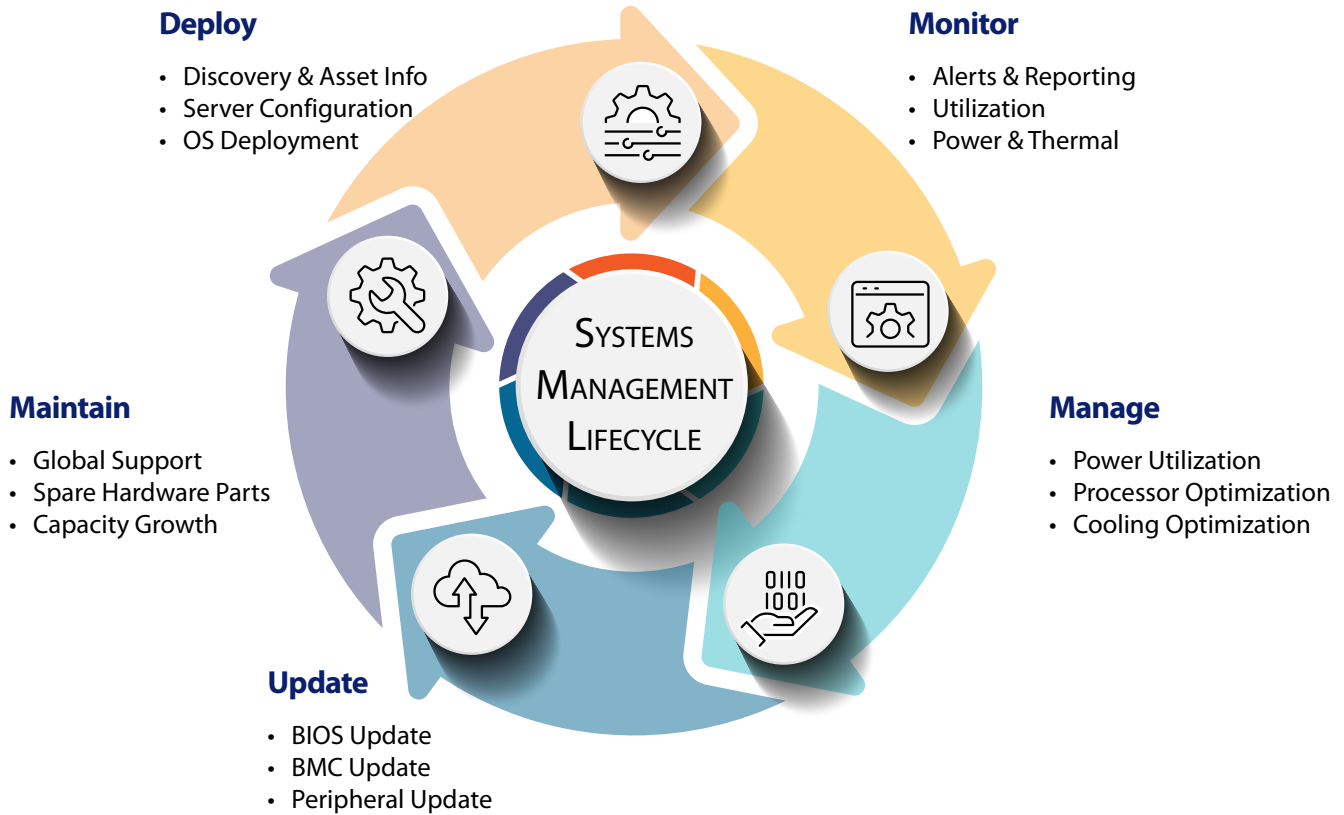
Deploy
• Discovery & Asset Info
• Server Configuration
• OS Deployment

Monitor
• Alerts & Reporting
• Utilization
• Power & Thermal

Systems Management Lifecycle

0110
1001

Maintain
• Global Support
• Spare Hardware Parts
• Capacity Growth

Manage
• Power Utilization
• Processor Optimization
• Cooling Optimization

Update
• BIOS Update
• BMC Update
• Peripheral Update